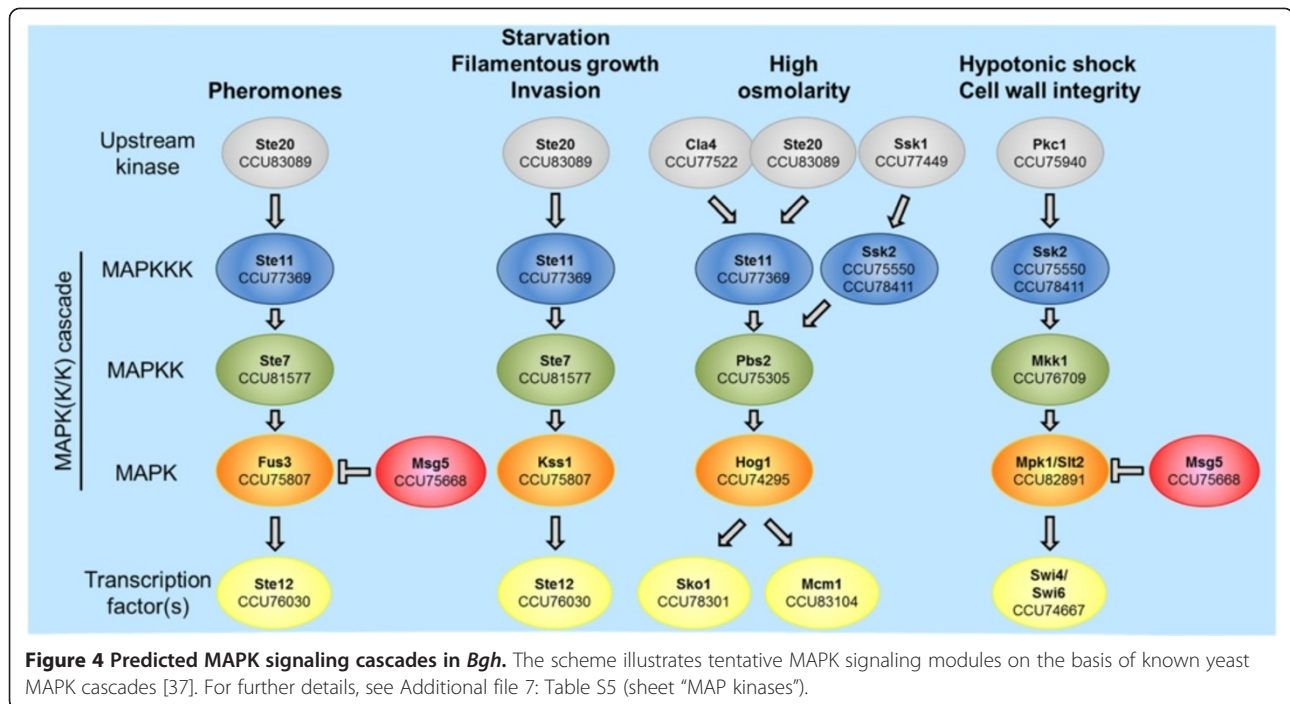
Pheromones

Starvation
Filamentous growth
Invasion

High
osmolarity

Hypotonic shock
Cell wall integrity

Upstream
kinase

MAPK(K/K) cascade

MAPKKK

MAPKK

MAPK

Transcription
factor(s)

Ste20
CCU83089

Ste11
CCU77369

Ste7
CCU81577

Fus3
CCU75807

Msg5
CCU75668

Ste12
CCU76030

Ste20
CCU83089

Ste11
CCU77369

Ste7
CCU81577

Kss1
CCU75807

Ste12
CCU76030

Cla4
CCU77522

Ste20
CCU83089

Ssk1
CCU77449

Ste11
CCU77369

Ssk2
CCU75550
CCU78411

Pbs2
CCU75305

Hog1
CCU74295

Sko1
CCU78301

Mcm1
CCU83104

Pkc1
CCU75940

Ssk2
CCU75550
CCU78411

Mkk1
CCU76709

Mpk1/Slt2
CCU82891

Msg5
CCU75668

Swi4/
Swi6
CCU74667

**Figure 4 Predicted MAPK signaling cascades in *Bgh*.** The scheme illustrates tentative MAPK signaling modules on the basis of known yeast MAPK cascades [37]. For further details, see Additional file 7: Table S5 (sheet "MAP kinases").